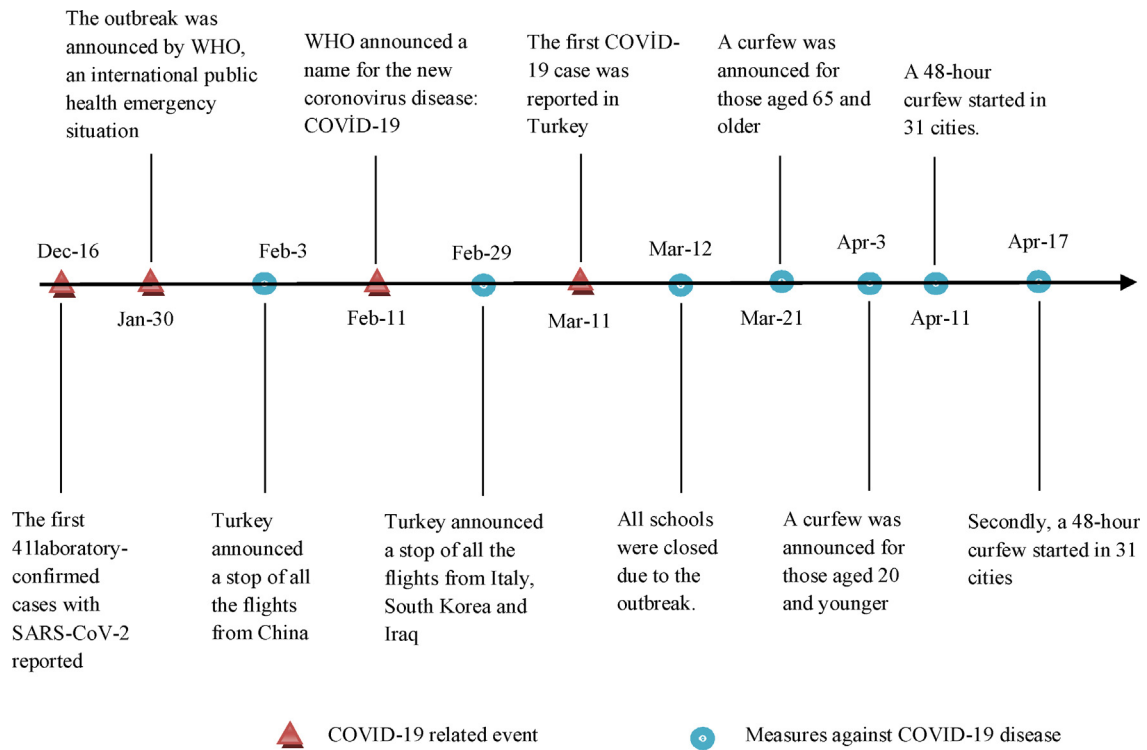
The outbreak was announced by WHO, an international public health emergency situation

WHO announced a name for the new coronovirus disease: COVİD-19

The first COVİD-19 case was reported in Turkey

A curfew was announced for those aged 65 and older

A 48-hour curfew started in 31 cities.

Dec-16

Jan-30

Feb-3

Feb-11

Feb-29

Mar-11

Mar-12

Mar-21

Apr-3

Apr-11

Apr-17

The first 41laboratory-confirmed cases with SARS-CoV-2 reported

Turkey announced a stop of all the flights from China

Turkey announced a stop of all the flights from Italy, South Korea and Iraq

All schools were closed due to the outbreak.

A curfew was announced for those aged 20 and younger

Secondly, a 48-hour curfew started in 31 cities

COVID-19 related event

Measures against COVID-19 disease